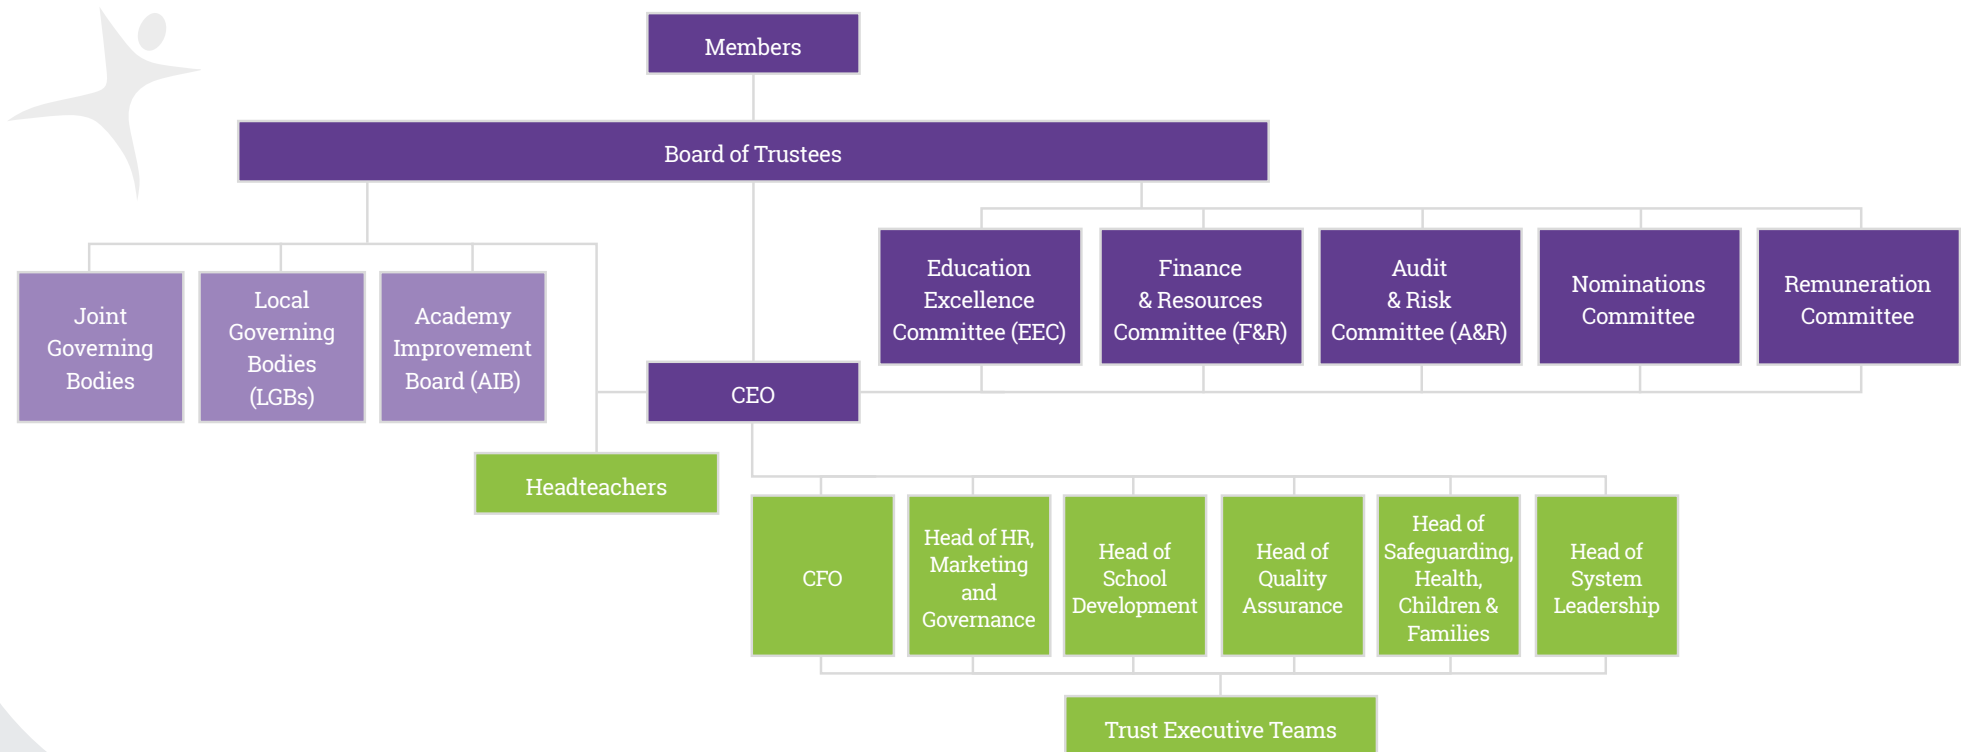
Members

Board of Trustees

Joint Governing Bodies

Local Governing Bodies (LGBs)

Academy Improvement Board (AIB)

Education Excellence Committee (EEC)

Finance & Resources Committee (F&R)

Audit & Risk Committee (A&R)

Nominations Committee

Remuneration Committee

CEO

Headteachers

CFO

Head of HR, Marketing and Governance

Head of School Development

Head of Quality Assurance

Head of Safeguarding, Health, Children & Families

Head of System Leadership

Trust Executive Teams